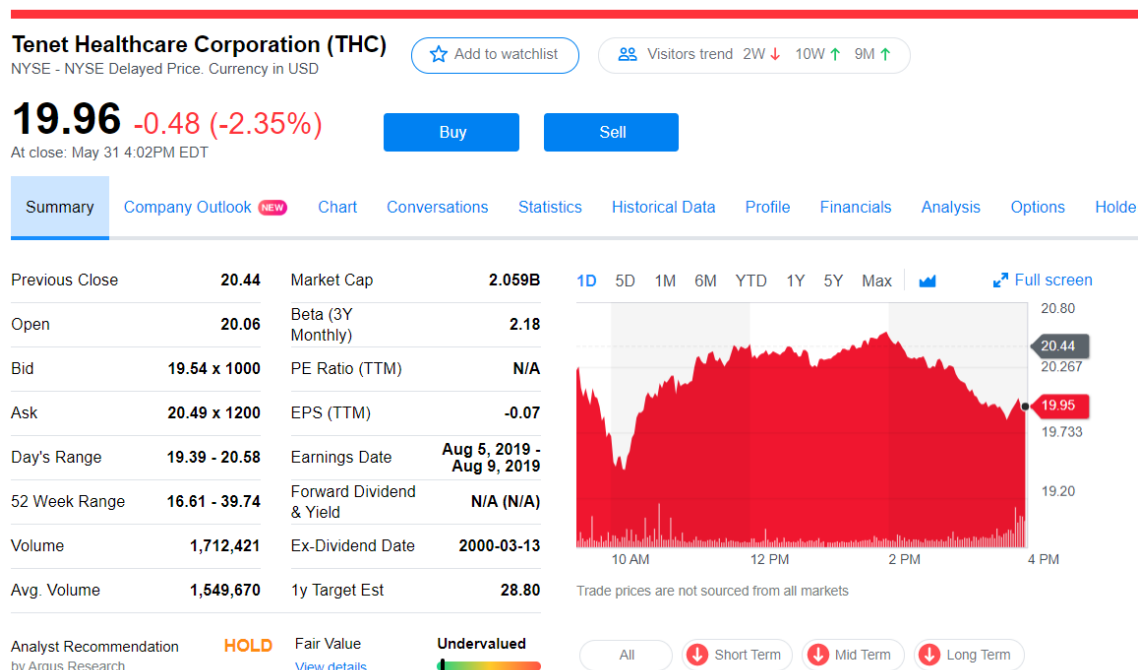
Tenet Healthcare Corporation (THC)
NYSE - NYSE Delayed Price. Currency in USD

Add to watchlist

Visitors trend 2W ↓ 10W ↑ 9M ↑

19.96 -0.48 (-2.35%)
At close: May 31 4:02PM EDT

Buy

Sell

Summary Company Outlook NEW Chart Conversations Statistics Historical Data Profile Financials Analysis Options Holde

| Previous Close | 20.44 |
|---|---|
| Open | 20.06 |
| Bid | 19.54 x 1000 |
| Ask | 20.49 x 1200 |
| Day's Range | 19.39 - 20.58 |
| 52 Week Range | 16.61 - 39.74 |
| Volume | 1,712,421 |
| Avg. Volume | 1,549,670 |

| Market Cap | 2.059B |
|---|---|
| Beta (3Y Monthly) | 2.18 |
| PE Ratio (TTM) | N/A |
| EPS (TTM) | -0.07 |
| Earnings Date | Aug 5, 2019 - Aug 9, 2019 |
| Forward Dividend & Yield | N/A (N/A) |
| Ex-Dividend Date | 2000-03-13 |
| 1y Target Est | 28.80 |

1D 5D 1M 6M YTD 1Y 5Y Max

Full screen

20.80
20.44
20.267
19.95
19.733
19.20

10 AM 12 PM 2 PM 4 PM

Trade prices are not sourced from all markets

Analyst Recommendation HOLD
by Argus Research

Fair Value Undervalued
View details

All Short Term Mid Term Long Term